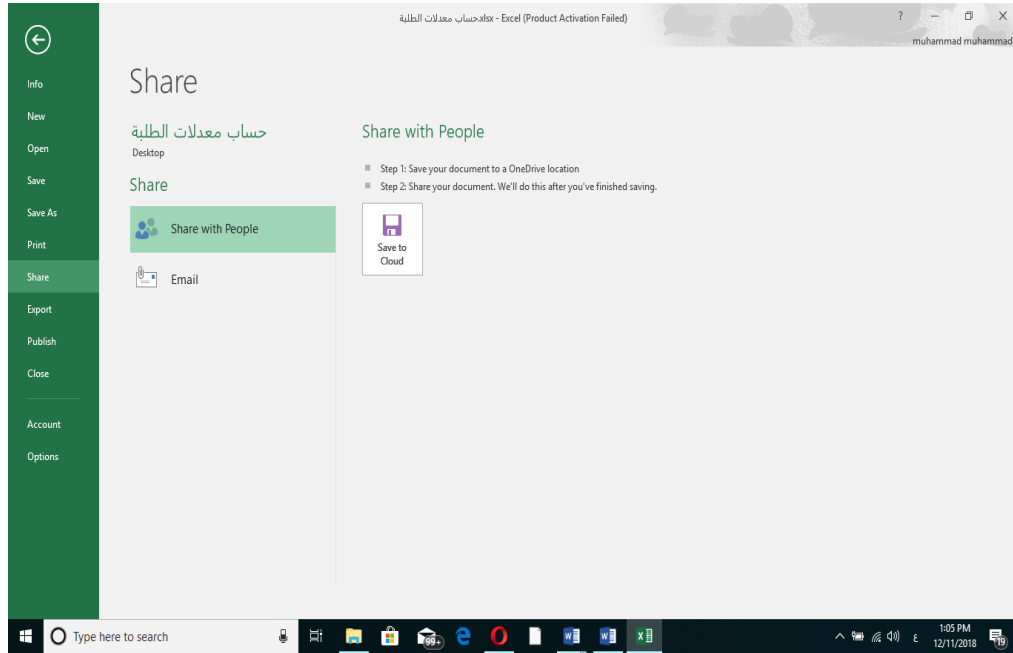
حساب معدلات الطلبة.xlsx - Excel (Product Activation Failed)

? – ☐ X

muhammad muhammad

Info
New
Open
Save
Save As
Print
Share
Export
Publish
Close
Account
Options

Share

حساب معدلات الطلبة
Desktop

Share

Share with People

Email

Share with People

Step 1: Save your document to a OneDrive location
Step 2: Share your document. We'll do this after you've finished saving.

Save to Cloud

Type here to search

99+

ع

1:05 PM
12/11/2018

19